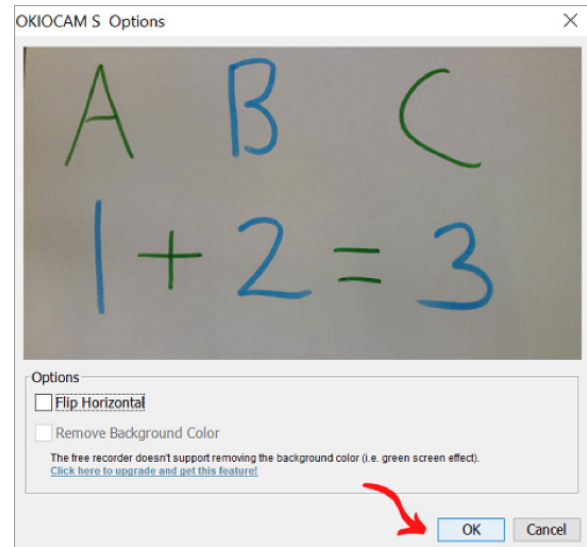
OKIOCAM S Options

A B C

$1+2=3$

Options

Flip Horizontal

Remove Background Color

The free recorder doesn't support removing the background color (i.e. green screen effect).
Click here to upgrade and get this feature!

OK Cancel